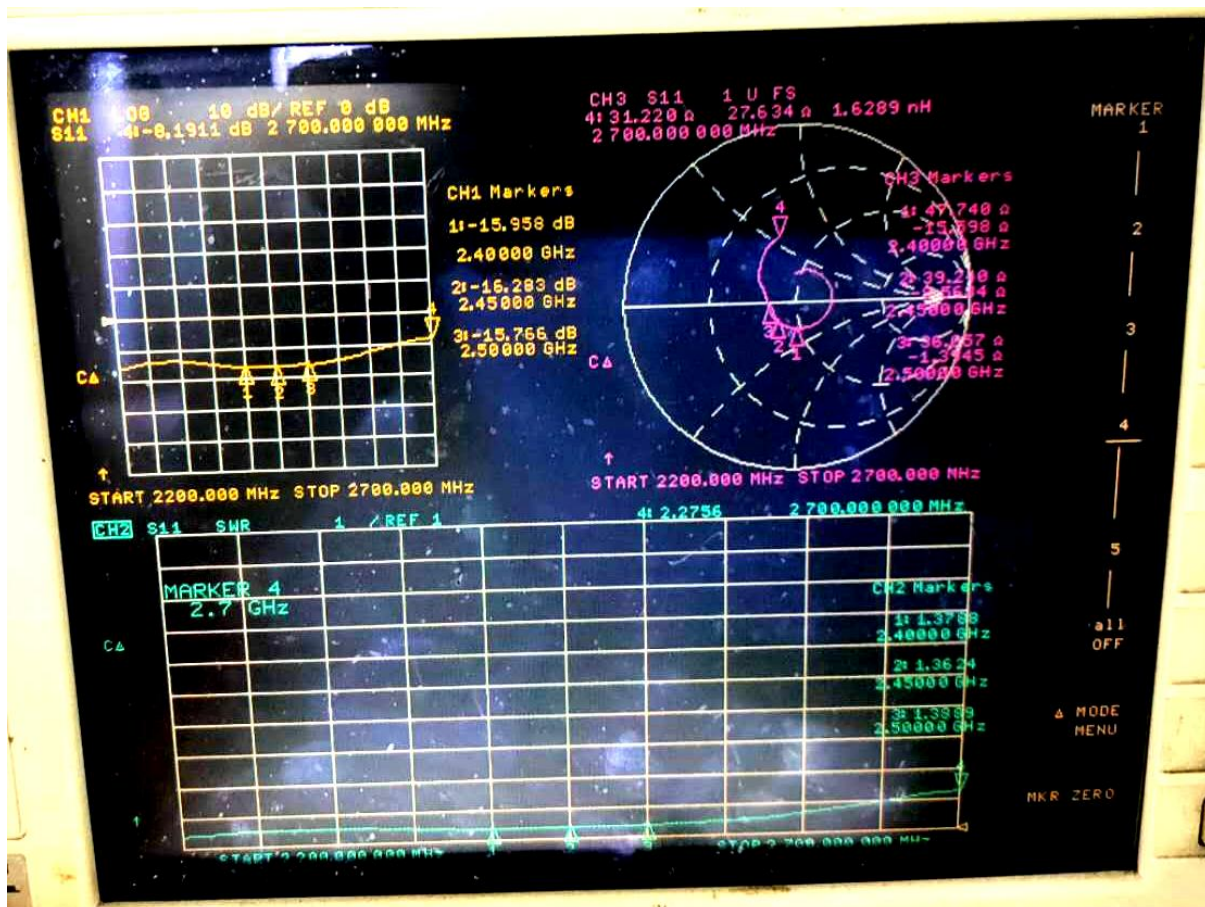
CH1 log MAG 10 dB/ REF 0 dB
S11 4:-8.1911 dB 2 700.000 000 MHz

CH1 Markers
1:-15.958 dB
2.40000 GHz
2:-16.283 dB
2.45000 GHz
3:-15.766 dB
2.50000 GHz

C▵
1 2 3
START 2200.000 MHz STOP 2700.000 MHz

CH3 S11 1 U FS
4: 31.220 Ω 27.634 Ω 1.6289 nH
2 700.000 000 MHz

CH3 Markers
1: 47.740 Ω
-15.398 Ω
2.40000 GHz
2: 39.240 Ω
-2.5634 Ω
2.45000 GHz
3: 36.257 Ω
-1.3945 Ω
2.50000 GHz

4 3 2 1
C▵
START 2200.000 MHz STOP 2700.000 MHz

MARKER
1
2
3
4
5
all
OFF
▵ MODE
MENU
MKR ZERO

CH2 S11 SWR 1 / REF 1 4: 2.2756 2 700.000 000 MHz

MARKER 4
2.7 GHz

C▵

CH2 Markers
1: 1.3788
2.40000 GHz
2: 1.3624
2.45000 GHz
3: 1.3889
2.50000 GHz

1
START 2 200.000 000 MHz STOP 2 700.000 000 MHz